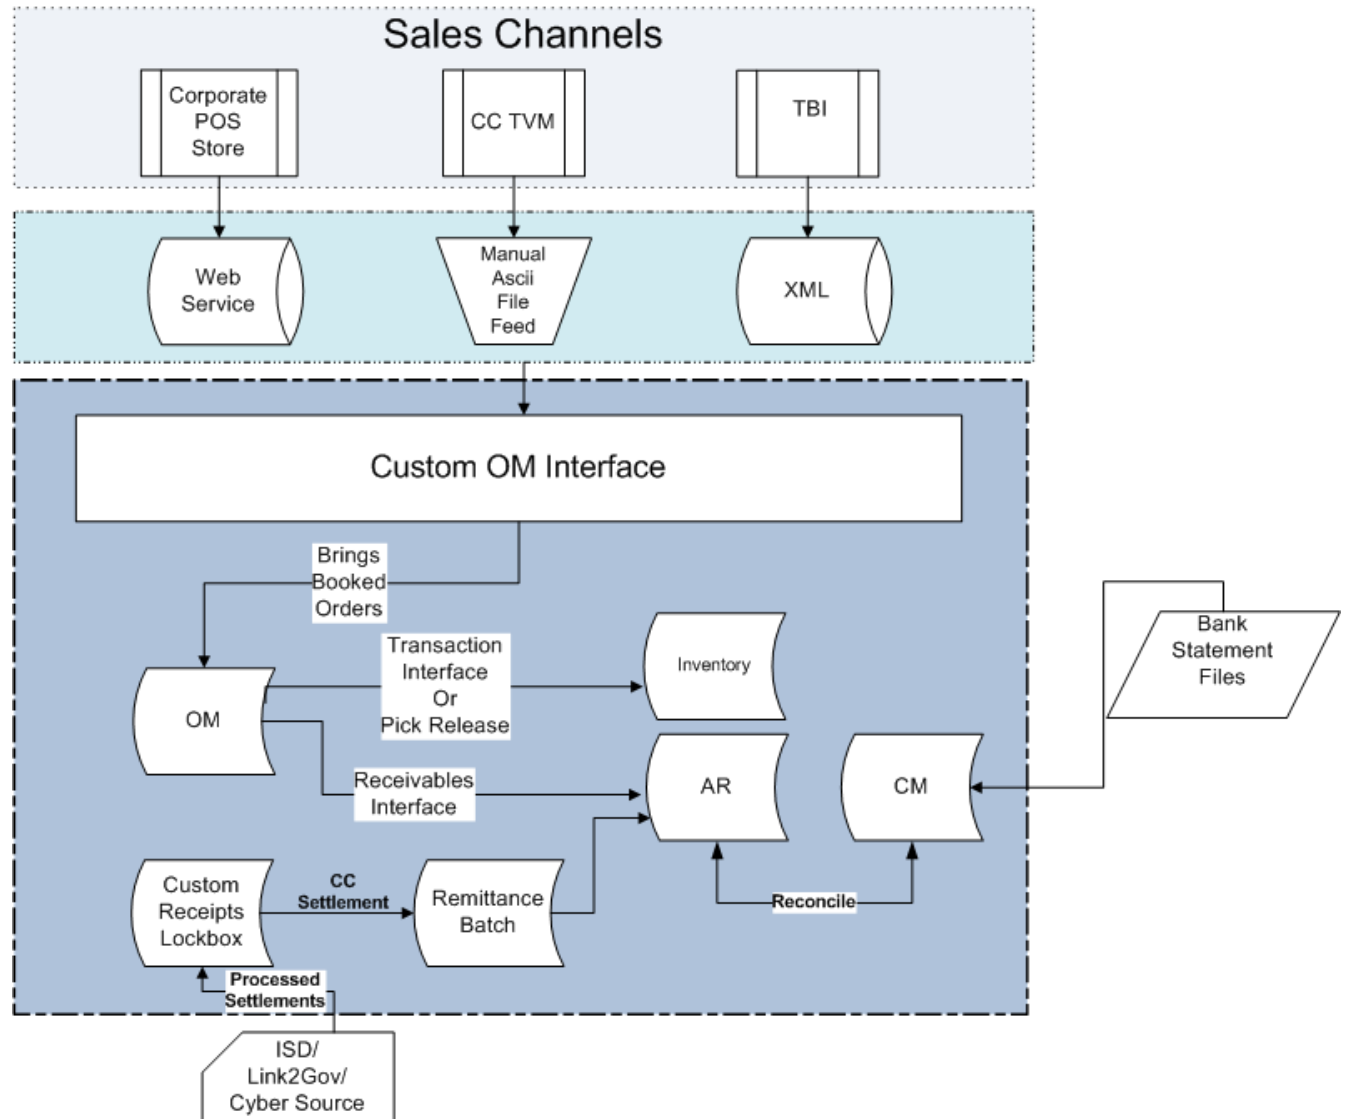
Sales Channels

Corporate POS Store

CC TVM

TBI

Web Service

Manual Ascii File Feed

XML

Custom OM Interface

Brings Booked Orders

Transaction Interface Or Pick Release

Inventory

Bank Statement Files

OM

Receivables Interface

AR

CM

Custom Receipts Lockbox

CC Settlement

Remittance Batch

Reconcile

Processed Settlements

ISD/ Link2Gov/ Cyber Source